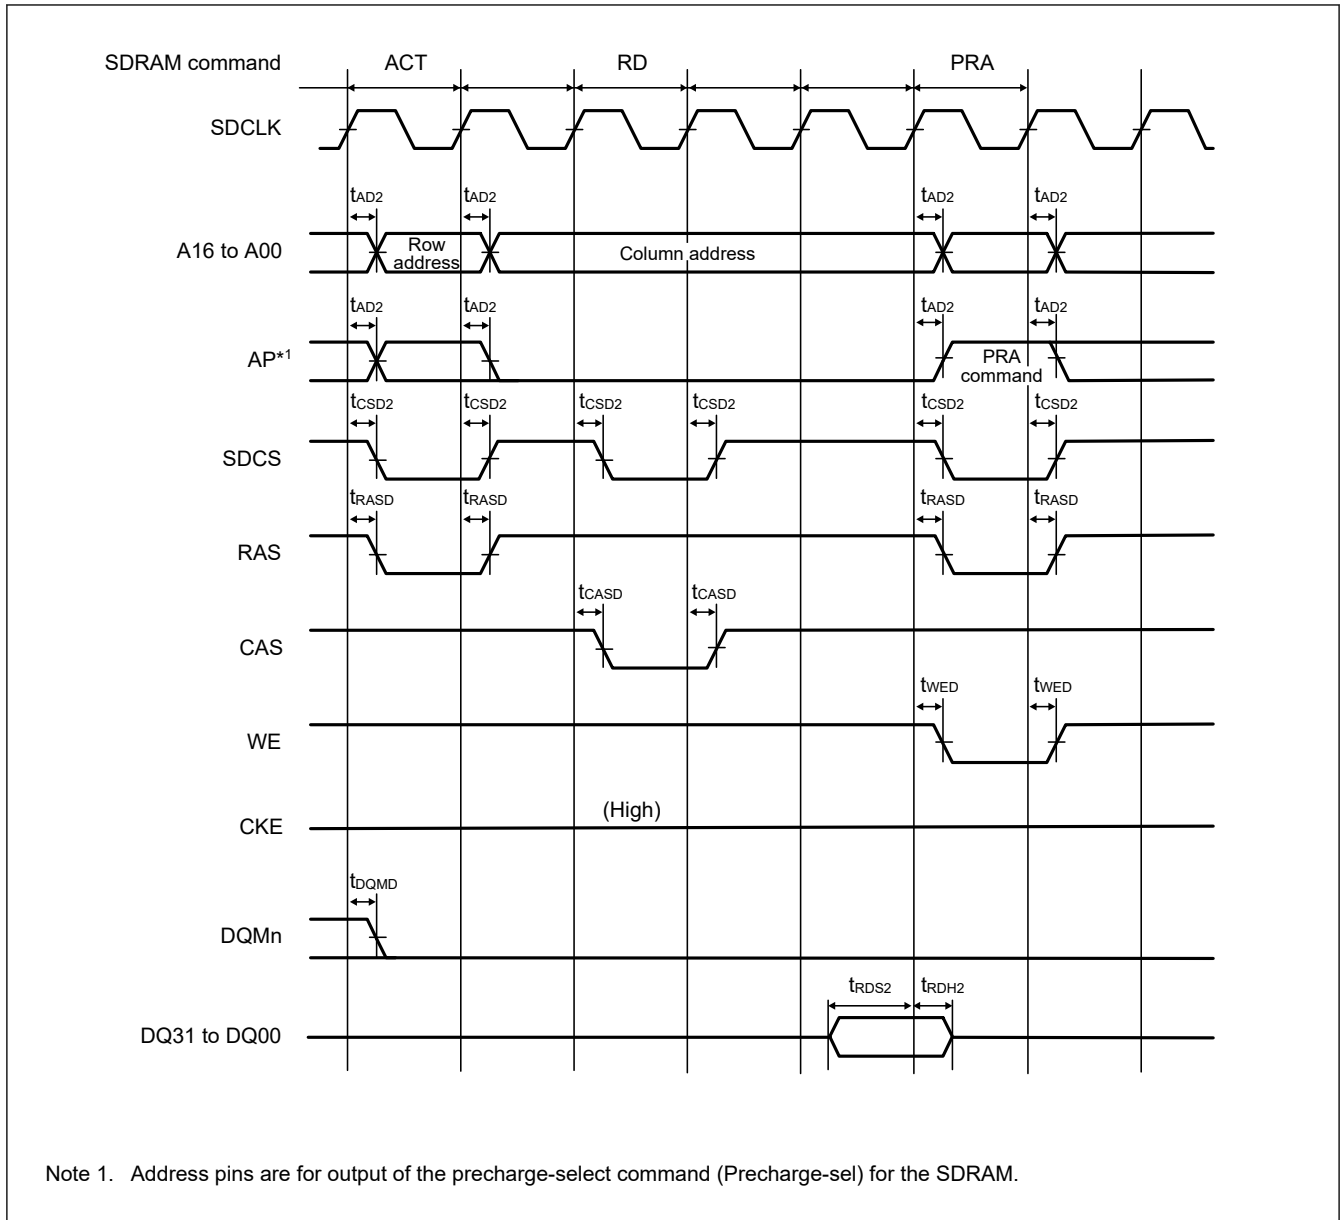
SDRAM command ACT RD PRA

SDCLK

$t_{AD2}$ $t_{AD2}$ $t_{AD2}$ $t_{AD2}$

A16 to A00 Row address Column address

$t_{AD2}$ $t_{AD2}$ $t_{AD2}$ $t_{AD2}$

AP*1 PRA command

$t_{CSD2}$ $t_{CSD2}$ $t_{CSD2}$ $t_{CSD2}$ $t_{CSD2}$ $t_{CSD2}$

SDCS

$t_{RASD}$ $t_{RASD}$ $t_{RASD}$ $t_{RASD}$

RAS

$t_{CASD}$ $t_{CASD}$

CAS

$t_{WED}$ $t_{WED}$

WE

CKE (High)

$t_{DQMD}$

DQMn

$t_{RDS2}$ $t_{RDH2}$

DQ31 to DQ00

Note 1. Address pins are for output of the precharge-select command (Precharge-sel) for the SDRAM.